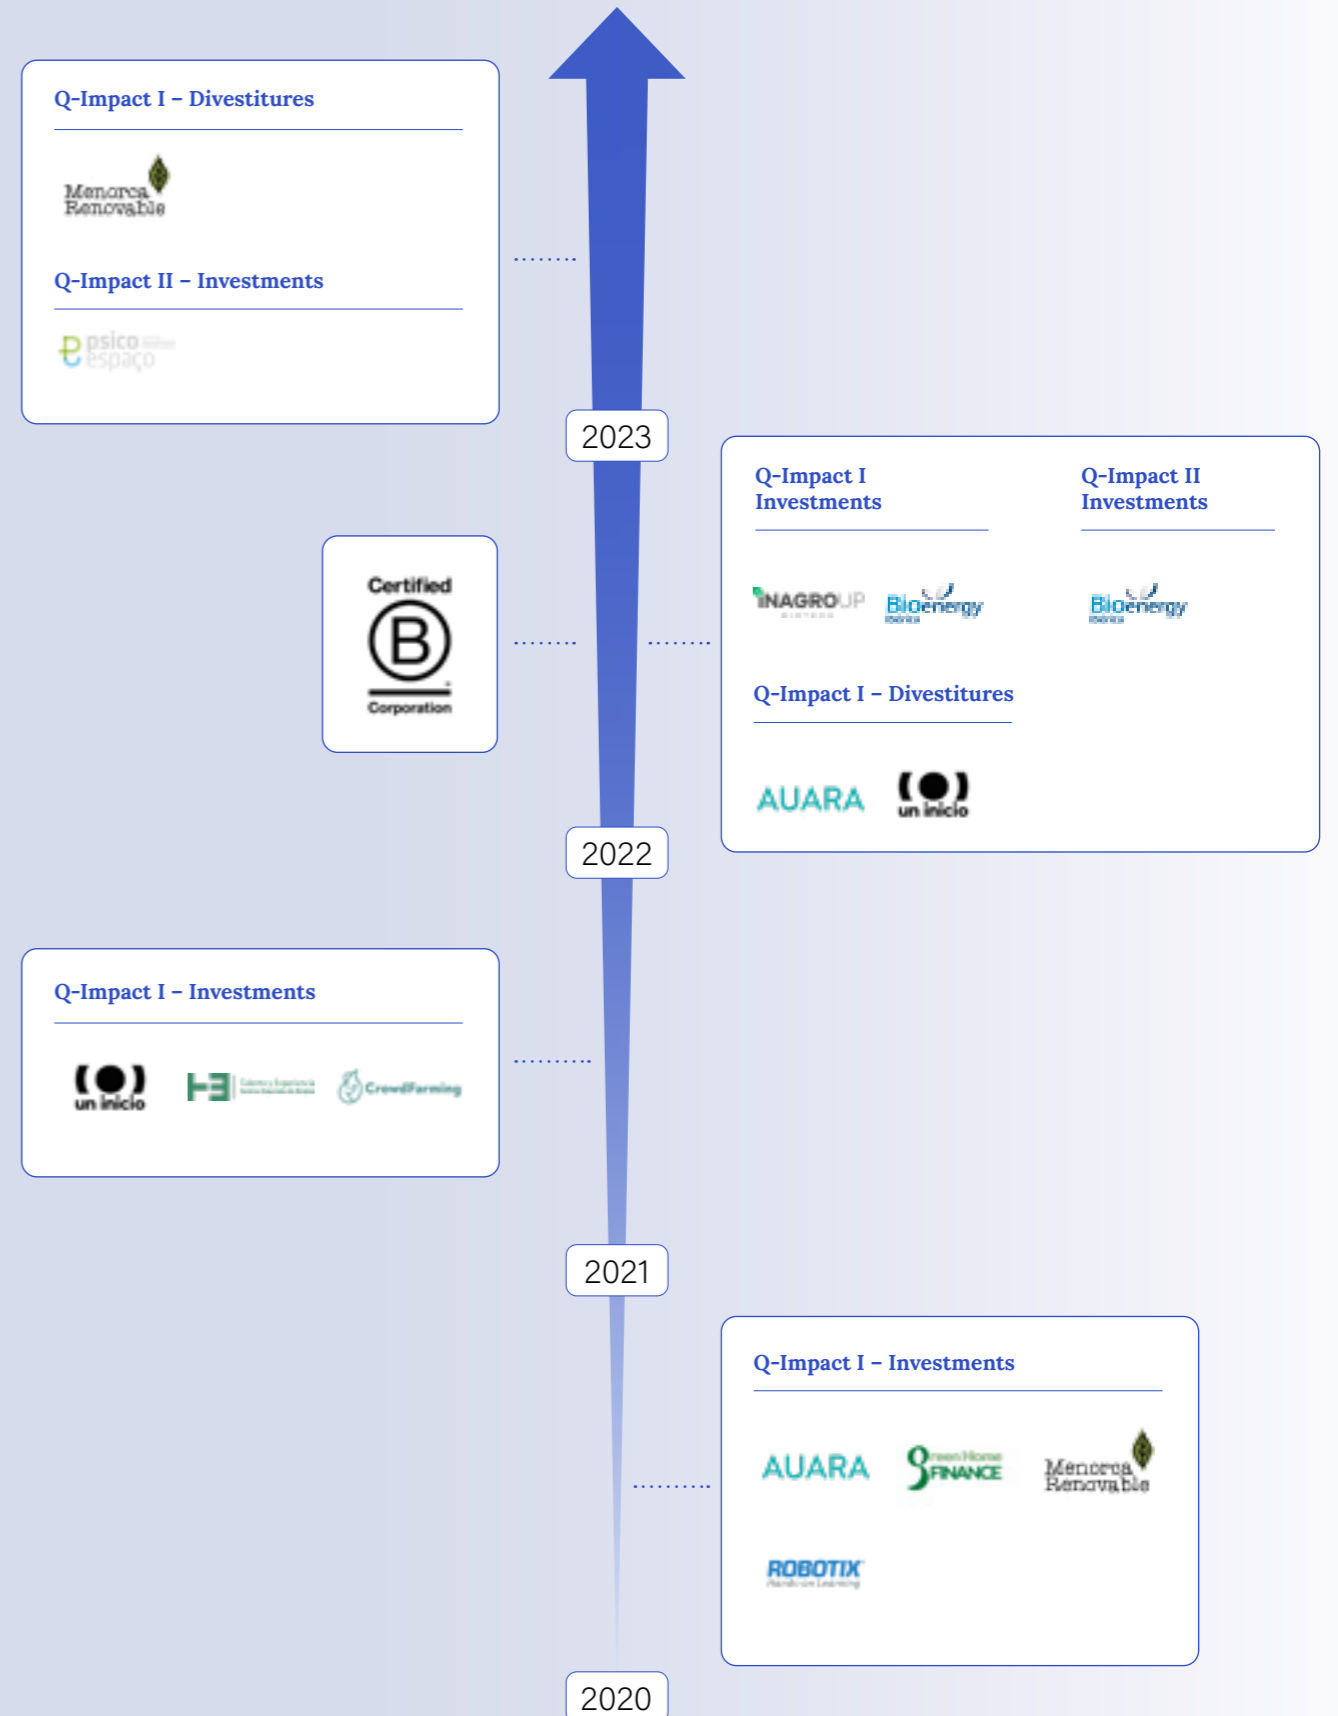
Q-Impact I – Divestitures

Menorca Renovable

Q-Impact II – Investments

psico espaço

2023

Certified B Corporation

Q-Impact I Investments

Q-Impact II Investments

INAGROUP

Bioenergy Ibérica

Bioenergy Ibérica

Q-Impact I – Divestitures

AUARA

un inicio

2022

Q-Impact I – Investments

un inicio

HE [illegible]

CrowdFarming

2021

Q-Impact I – Investments

AUARA

Green Home FINANCE

Menorca Renovable

ROBOTIX

2020